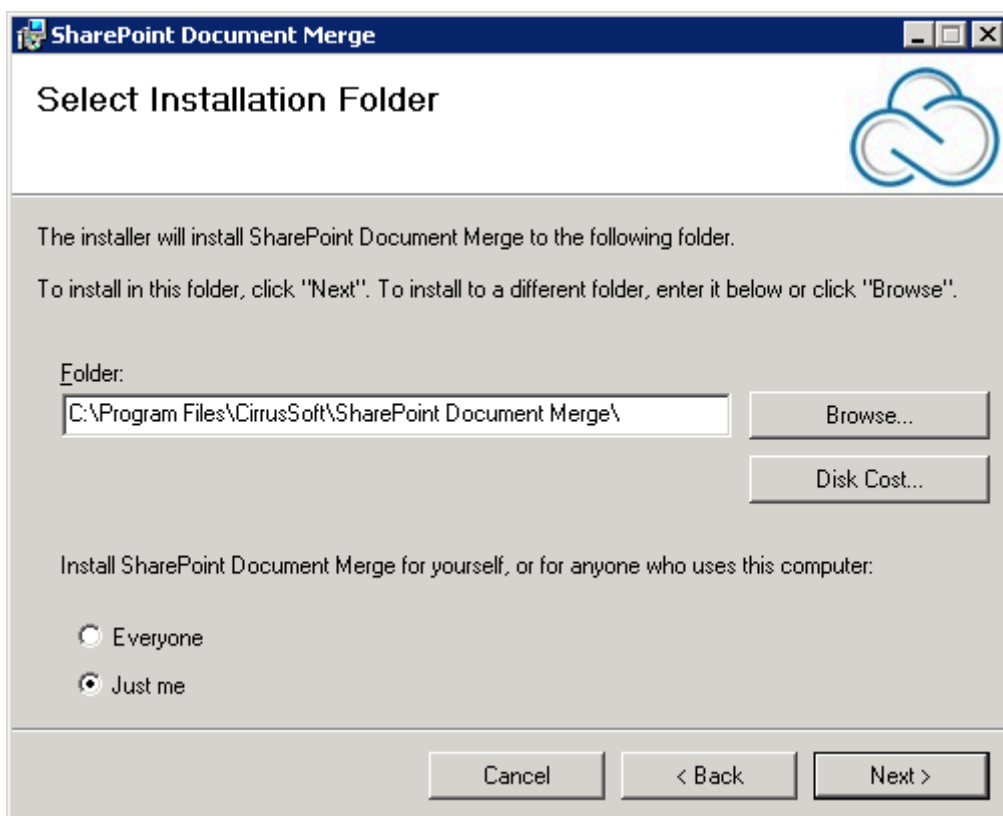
SharePoint Document Merge

Select Installation Folder

The installer will install SharePoint Document Merge to the following folder.

To install in this folder, click "Next". To install to a different folder, enter it below or click "Browse".

Folder:
C:\Program Files\CirrusSoft\SharePoint Document Merge\

Browse...

Disk Cost...

Install SharePoint Document Merge for yourself, or for anyone who uses this computer:

Everyone

Just me

Cancel

< Back

Next >